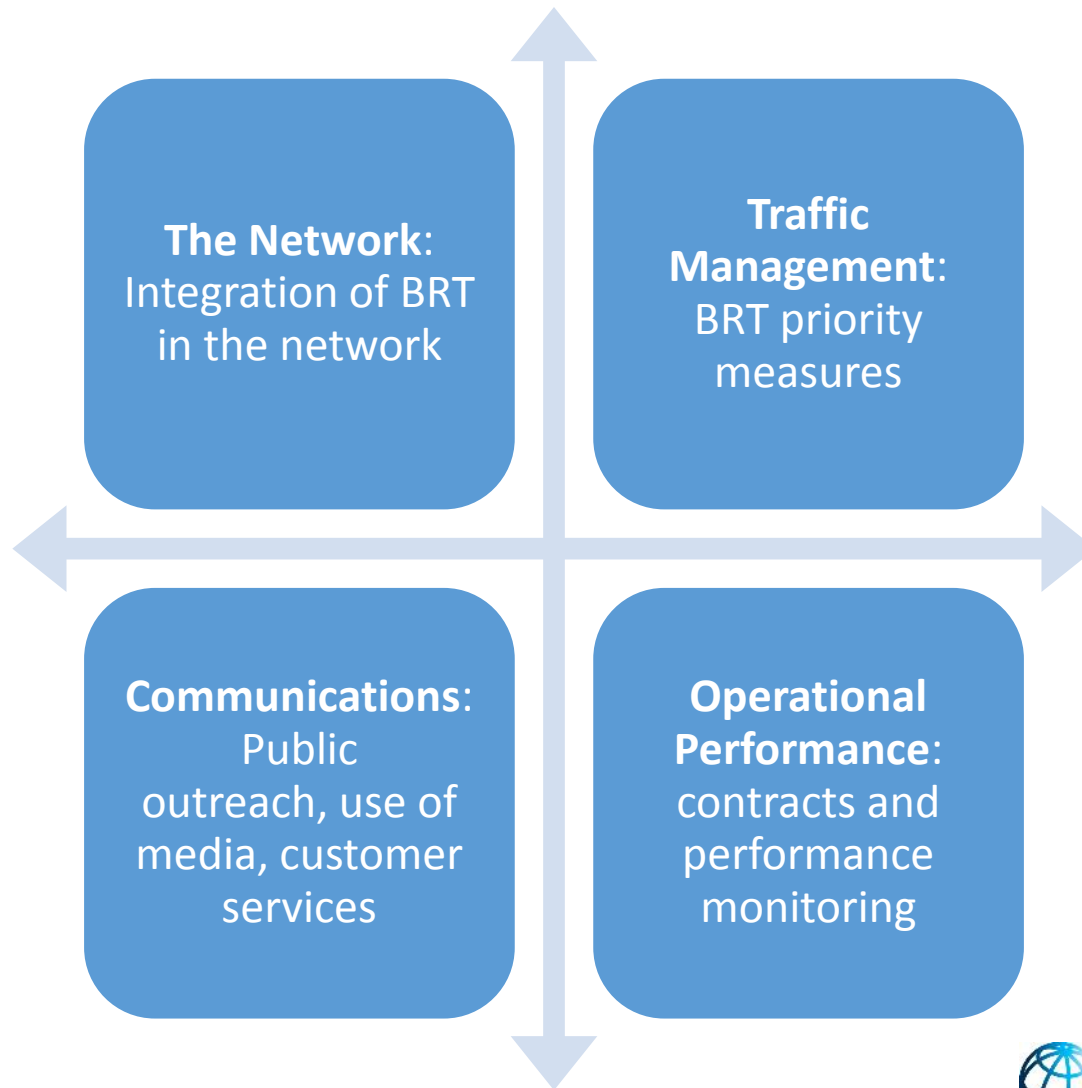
The Network: Integration of BRT in the network

Traffic Management: BRT priority measures

Communications: Public outreach, use of media, customer services

Operational Performance: contracts and performance monitoring